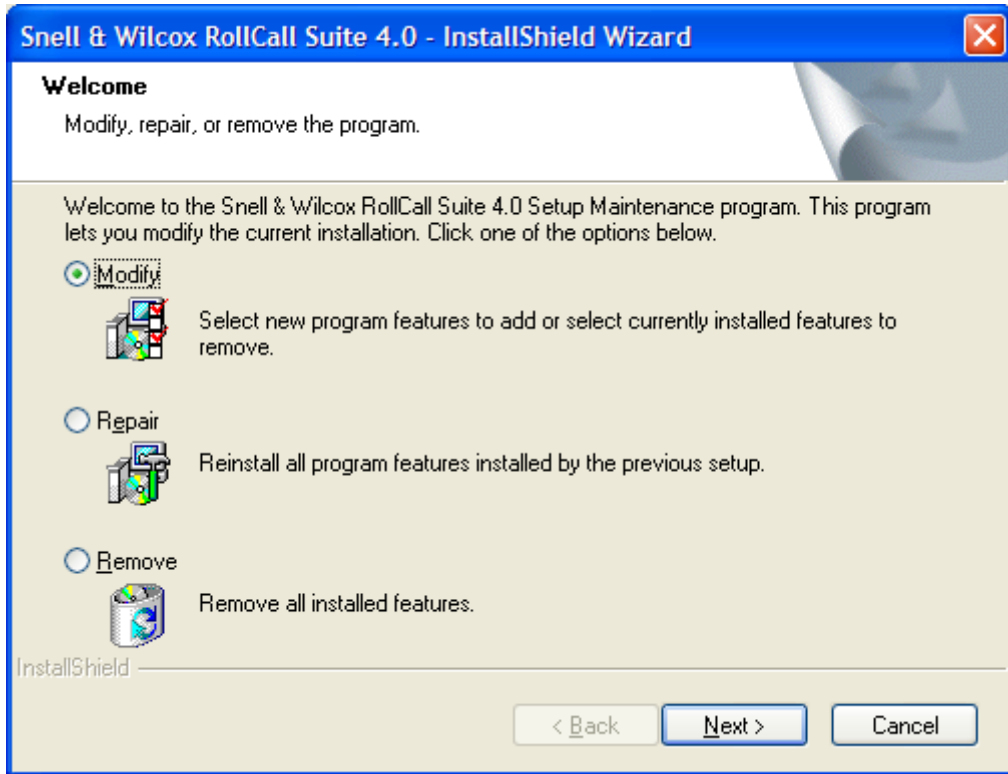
Snell & Wilcox RollCall Suite 4.0 - InstallShield Wizard

Welcome

Modify, repair, or remove the program.

Welcome to the Snell & Wilcox RollCall Suite 4.0 Setup Maintenance program. This program lets you modify the current installation. Click one of the options below.

Modify

Select new program features to add or select currently installed features to remove.

Repair

Reinstall all program features installed by the previous setup.

Remove

Remove all installed features.

InstallShield

< Back

Next >

Cancel